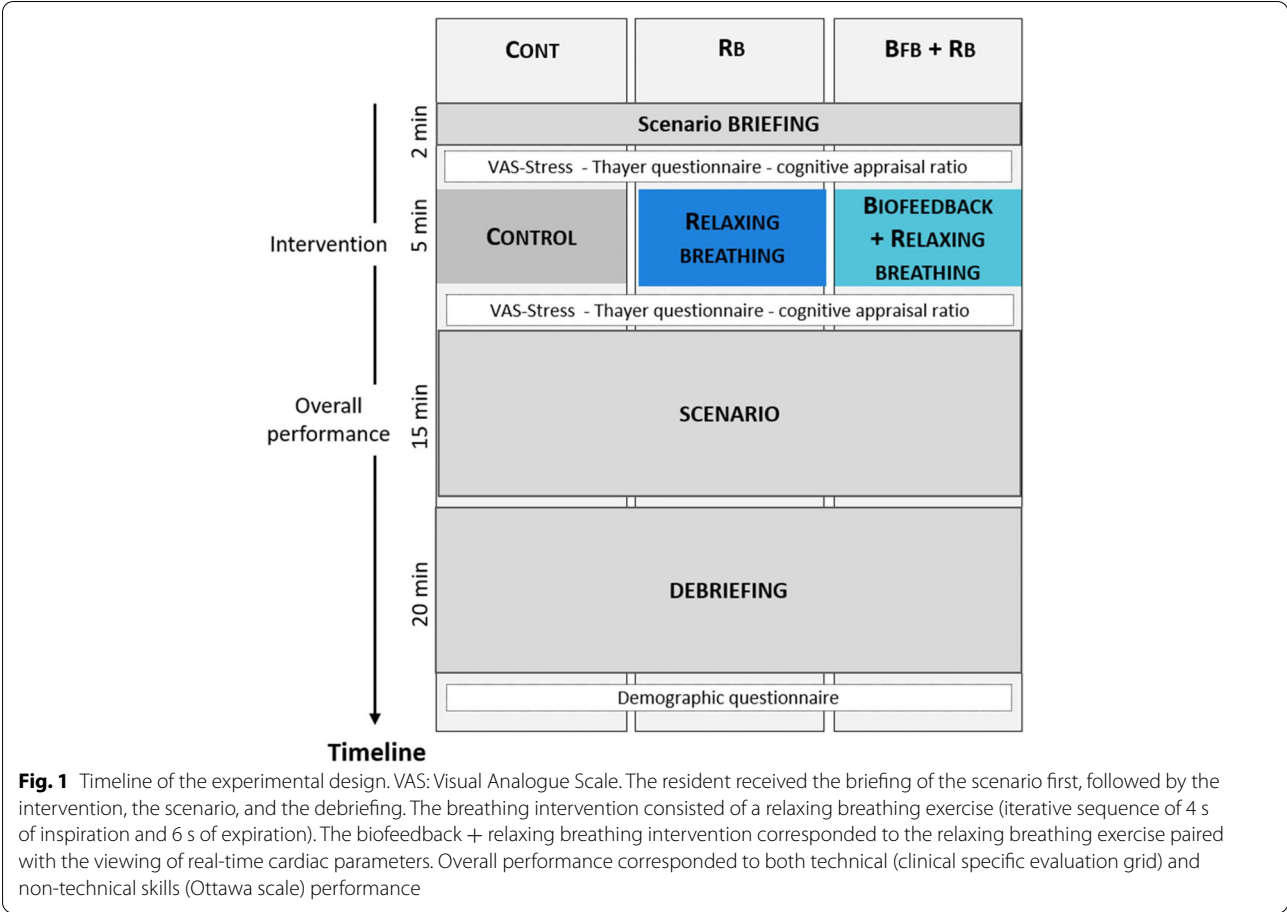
CONT

RB

BFB + RB

2 min

Scenario BRIEFING

VAS-Stress - Thayer questionnaire - cognitive appraisal ratio

5 min

Intervention

CONTROL

RELAXING BREATHING

BIOFEEDBACK + RELAXING BREATHING

VAS-Stress - Thayer questionnaire - cognitive appraisal ratio

Overall performance

15 min

SCENARIO

20 min

DEBRIEFING

Demographic questionnaire

Timeline

**Fig. 1** Timeline of the experimental design. VAS: Visual Analogue Scale. The resident received the briefing of the scenario first, followed by the intervention, the scenario, and the debriefing. The breathing intervention consisted of a relaxing breathing exercise (iterative sequence of 4 s of inspiration and 6 s of expiration). The biofeedback + relaxing breathing intervention corresponded to the relaxing breathing exercise paired with the viewing of real-time cardiac parameters. Overall performance corresponded to both technical (clinical specific evaluation grid) and non-technical skills (Ottawa scale) performance